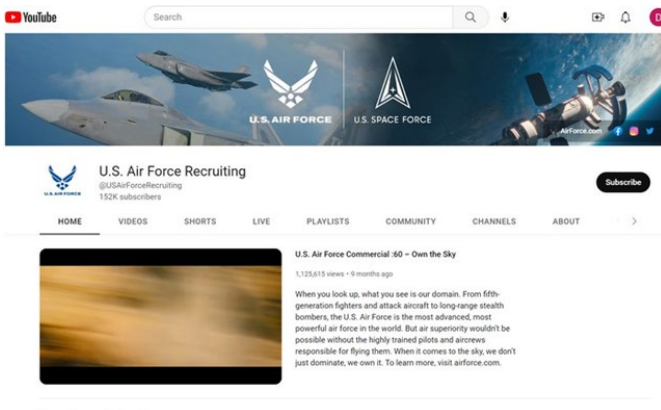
YouTube

Search

U.S. AIR FORCE

U.S. SPACE FORCE

AirForce.com

U.S. AIR FORCE

U.S. Air Force Recruiting
@USAirForceRecruiting
152K subscribers

Subscribe

HOME VIDEOS SHORTS LIVE PLAYLISTS COMMUNITY CHANNELS ABOUT

U.S. Air Force Commercial :60 – Own the Sky

1,125,615 views • 9 months ago

When you look up, what you see is our domain. From fifth-generation fighters and attack aircraft to long-range stealth bombers, the U.S. Air Force is the most advanced, most powerful air force in the world. But air superiority wouldn't be possible without the highly trained pilots and aircrews responsible for flying them. When it comes to the sky, we don't just dominate, we own it. To learn more, visit airforce.com.